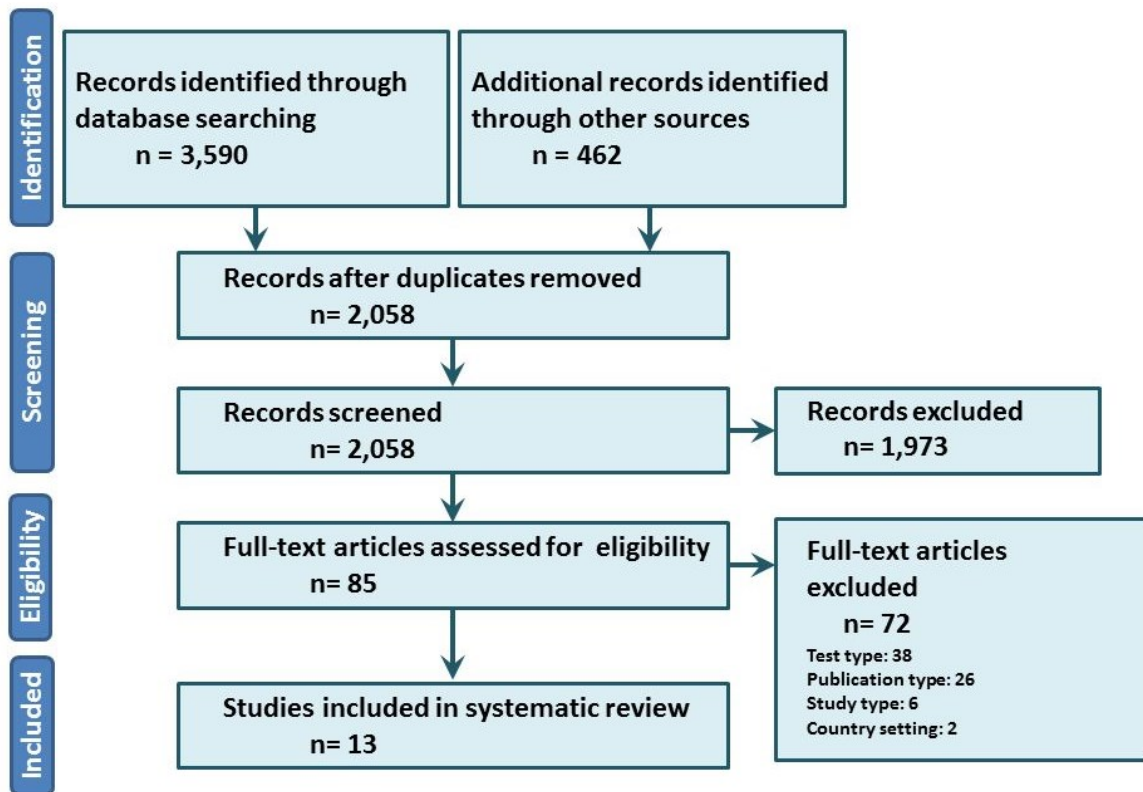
Identification

Records identified through database searching
n = 3,590

Additional records identified through other sources
n = 462

Screening

Records after duplicates removed
n= 2,058

Records screened
n= 2,058

Records excluded
n= 1,973

Eligibility

Full-text articles assessed for eligibility
n= 85

Full-text articles excluded
n= 72
Test type: 38
Publication type: 26
Study type: 6
Country setting: 2

Included

Studies included in systematic review
n= 13